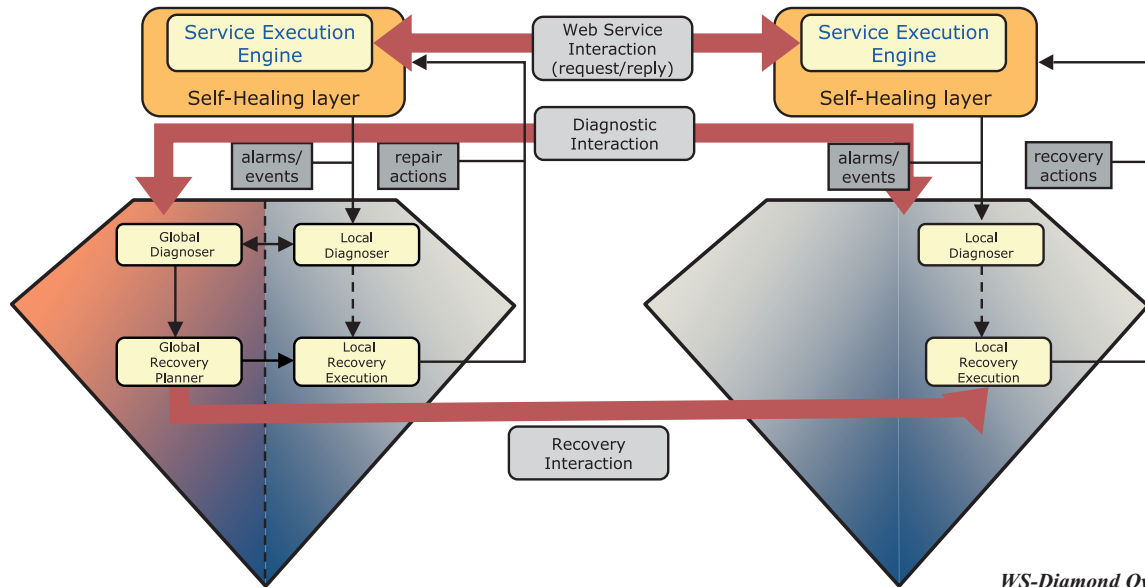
Service Execution Engine

Self-Healing layer

Web Service Interaction (request/reply)

Service Execution Engine

Self-Healing layer

Diagnostic Interaction

alarms/ events

repair actions

alarms/ events

recovery actions

Global Diagnoser

Local Diagnoser

Local Diagnoser

Global Recovery Planner

Local Recovery Execution

Local Recovery Execution

Recovery Interaction

WS-Diamond O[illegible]